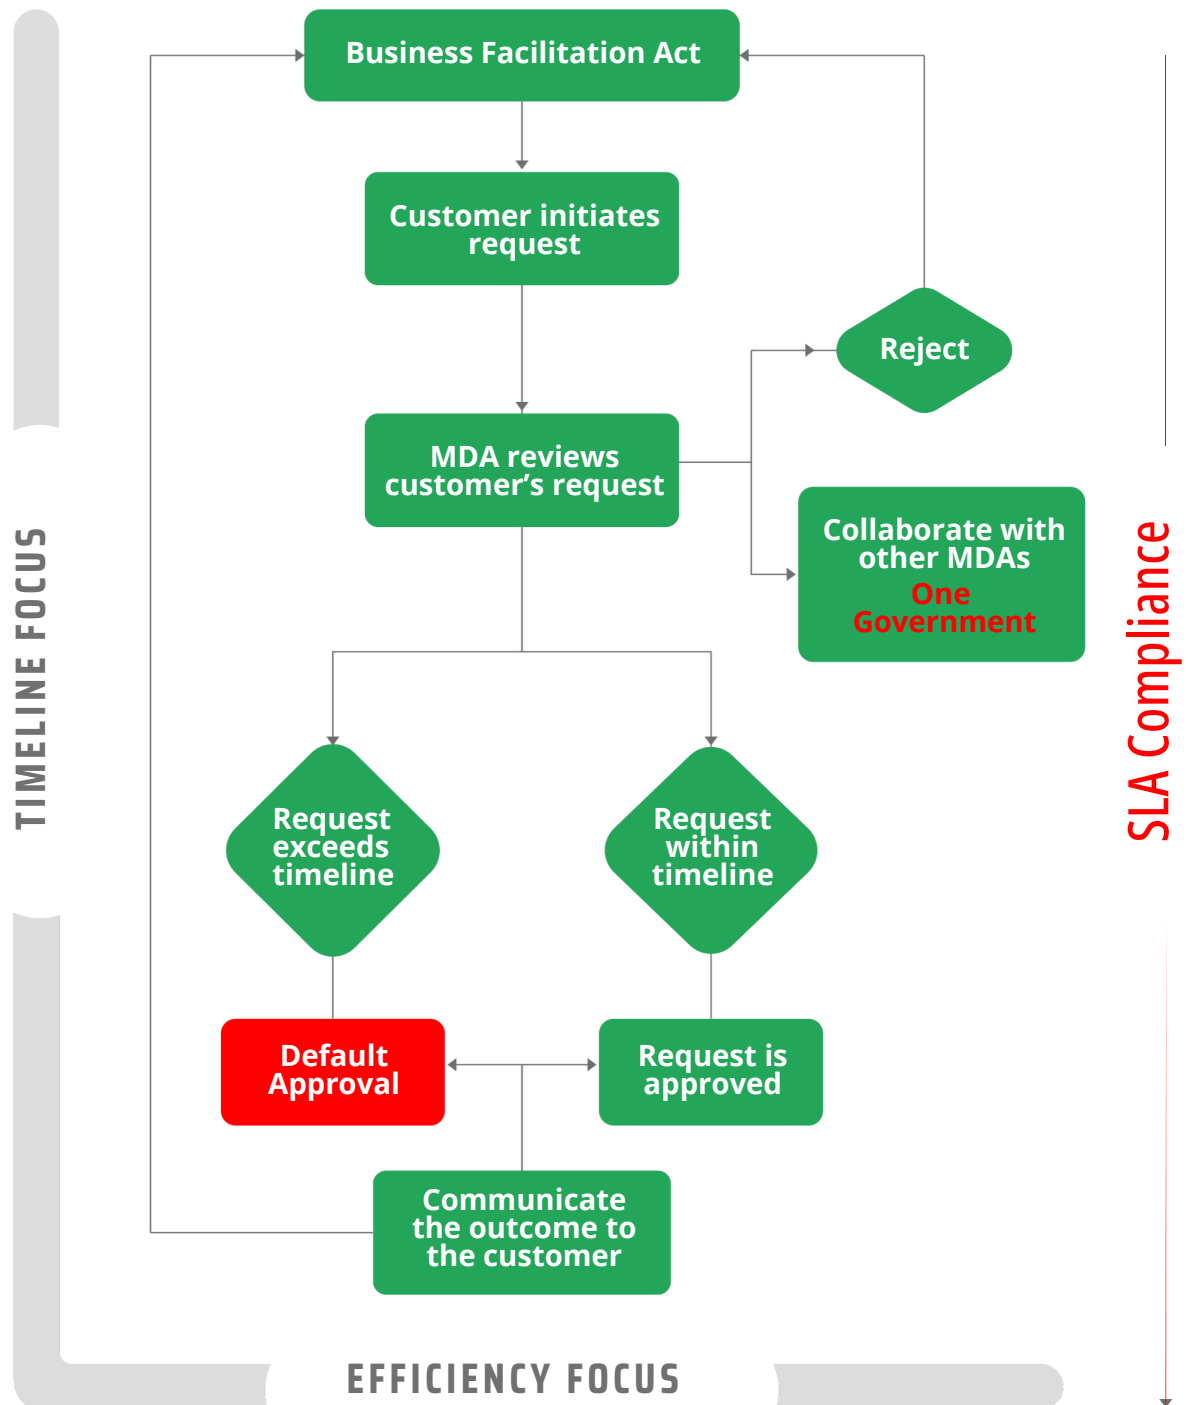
TIMELINE FOCUS

Business Facilitation Act

Customer initiates request

Reject

MDA reviews customer's request

Collaborate with other MDAs
One Government

Request exceeds timeline

Request within timeline

Default Approval

Request is approved

Communicate the outcome to the customer

SLA Compliance

EFFICIENCY FOCUS